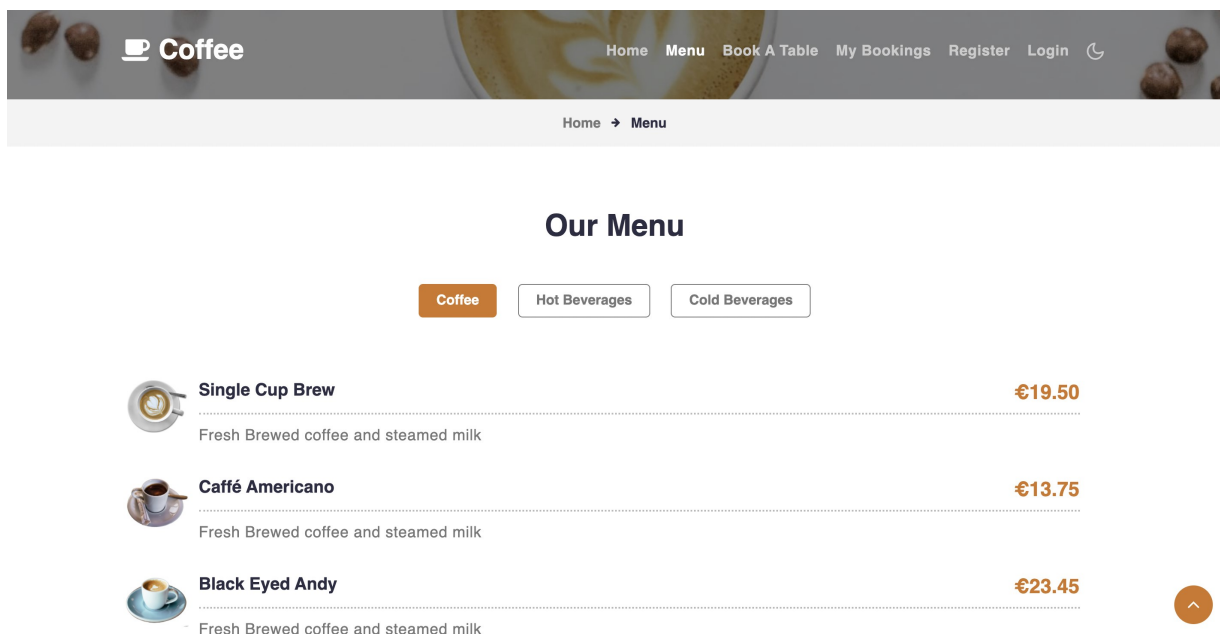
Coffee

Home Menu Book A Table My Bookings Register Login

Home → Menu

Our Menu

Coffee Hot Beverages Cold Beverages

Single Cup Brew €19.50
Fresh Brewed coffee and steamed milk

Caffé Americano €13.75
Fresh Brewed coffee and steamed milk

Black Eyed Andy €23.45
Fresh Brewed coffee and steamed milk